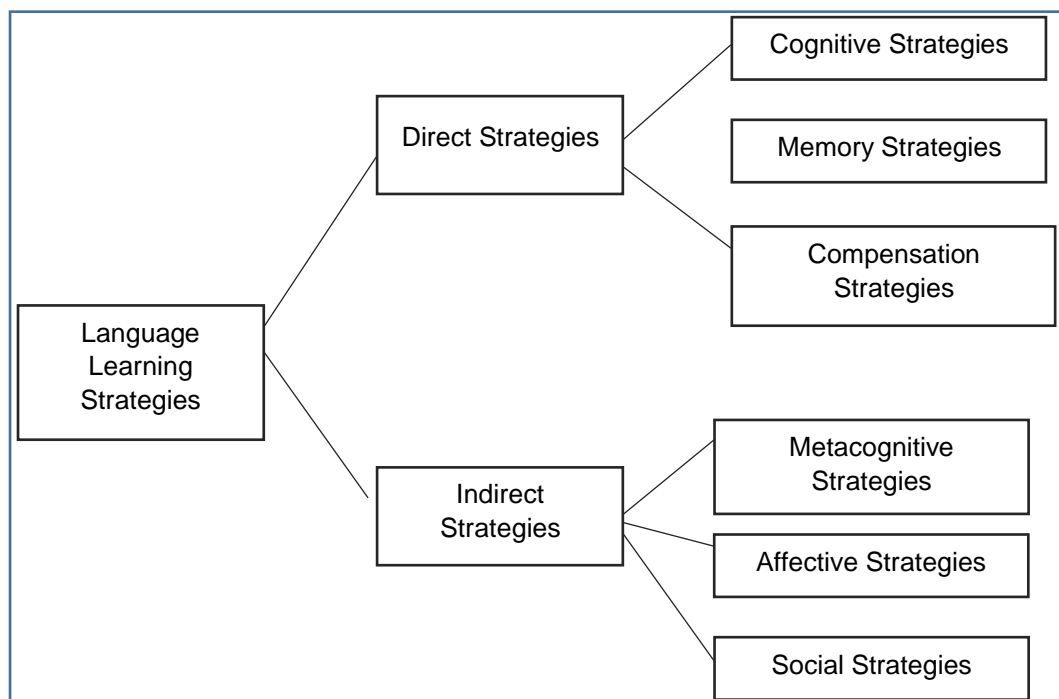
Language Learning Strategies

Direct Strategies

Cognitive Strategies

Memory Strategies

Compensation Strategies

Indirect Strategies

Metacognitive Strategies

Affective Strategies

Social Strategies